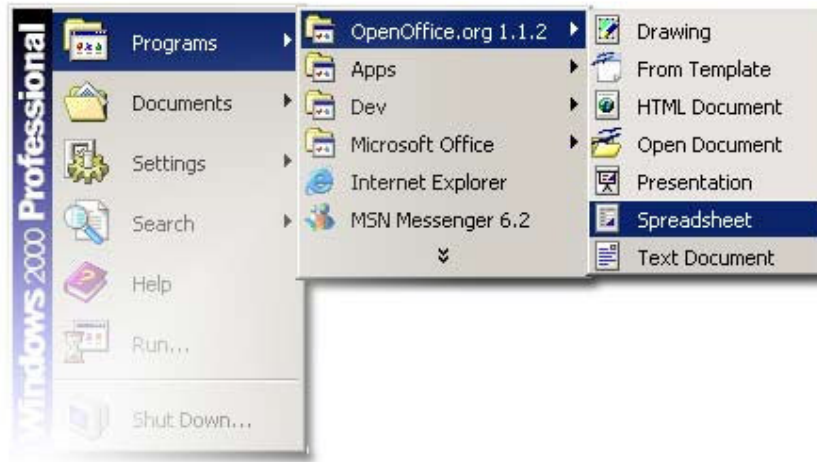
Windows 2000 Professional

Programs
Documents
Settings
Search
Help
Run...
Shut Down...

OpenOffice.org 1.1.2
Apps
Dev
Microsoft Office
Internet Explorer
MSN Messenger 6.2

Drawing
From Template
HTML Document
Open Document
Presentation
Spreadsheet
Text Document